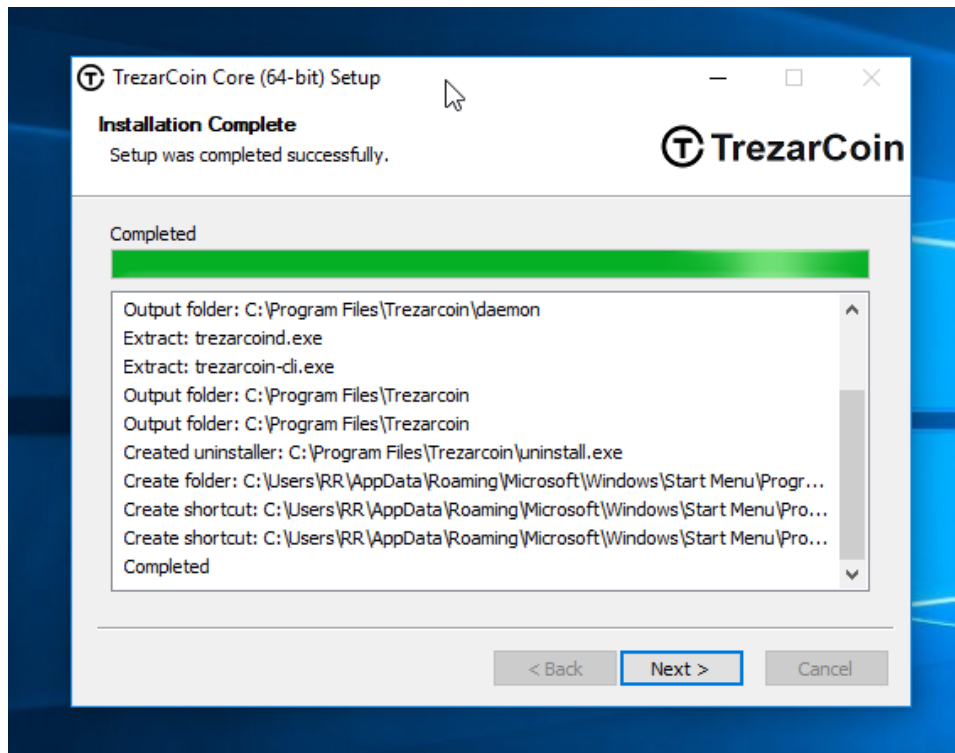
TrezarCoin Core (64-bit) Setup

Installation Complete

Setup was completed successfully.

TrezarCoin

Completed

Output folder: C:\Program Files\Trezarcoin\daemon
Extract: trezarcoind.exe
Extract: trezarcoin-cli.exe
Output folder: C:\Program Files\Trezarcoin
Output folder: C:\Program Files\Trezarcoin
Created uninstaller: C:\Program Files\Trezarcoin\uninstall.exe
Create folder: C:\Users\RR\AppData\Roaming\Microsoft\Windows\Start Menu\Progr...
Create shortcut: C:\Users\RR\AppData\Roaming\Microsoft\Windows\Start Menu\Pro...
Create shortcut: C:\Users\RR\AppData\Roaming\Microsoft\Windows\Start Menu\Pro...
Completed

< Back Next > Cancel